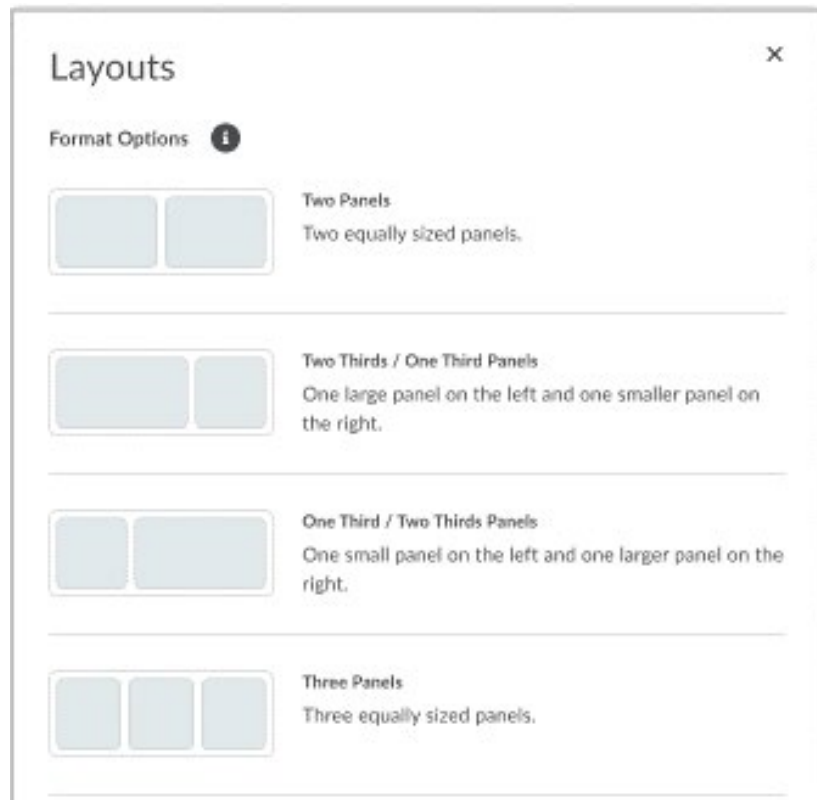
Layouts

×

Format Options

Two Panels
Two equally sized panels.

Two Thirds / One Third Panels
One large panel on the left and one smaller panel on the right.

One Third / Two Thirds Panels
One small panel on the left and one larger panel on the right.

Three Panels
Three equally sized panels.